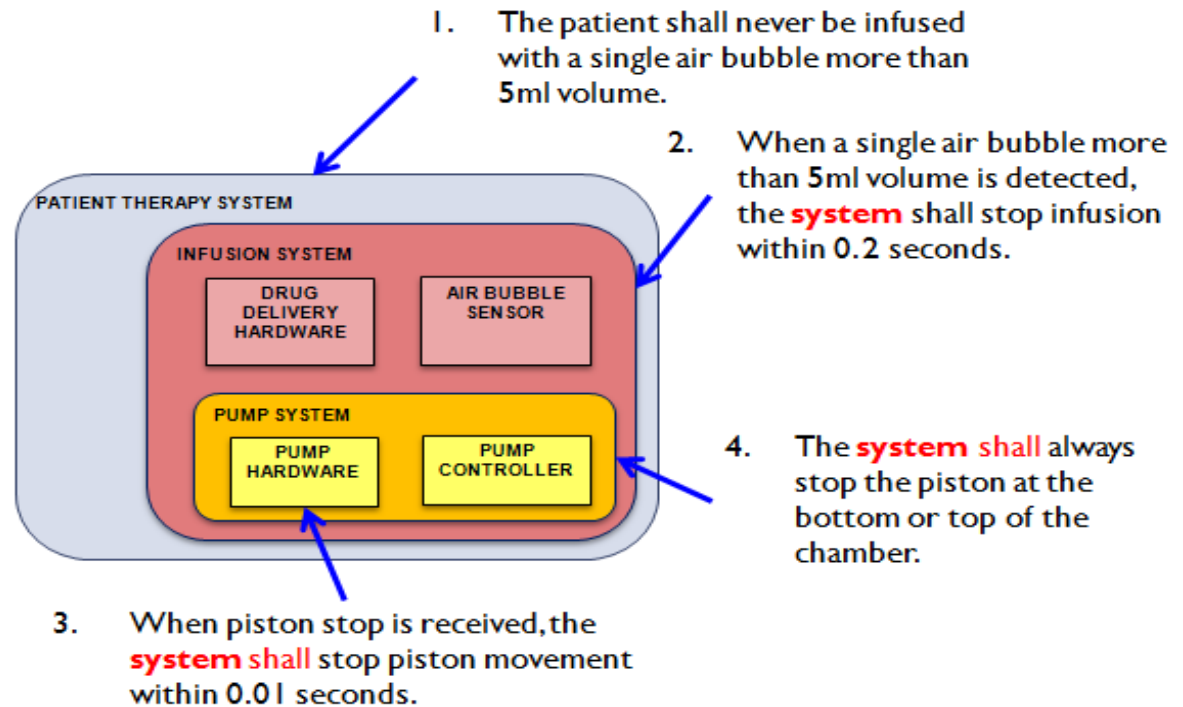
1. The patient shall never be infused with a single air bubble more than 5ml volume.

2. When a single air bubble more than 5ml volume is detected, the system shall stop infusion within 0.2 seconds.

PATIENT THERAPY SYSTEM

INFUSION SYSTEM

DRUG DELIVERY HARDWARE

AIR BUBBLE SENSOR

PUMP SYSTEM

PUMP HARDWARE

PUMP CONTROLLER

4. The system shall always stop the piston at the bottom or top of the chamber.

3. When piston stop is received, the system shall stop piston movement within 0.01 seconds.